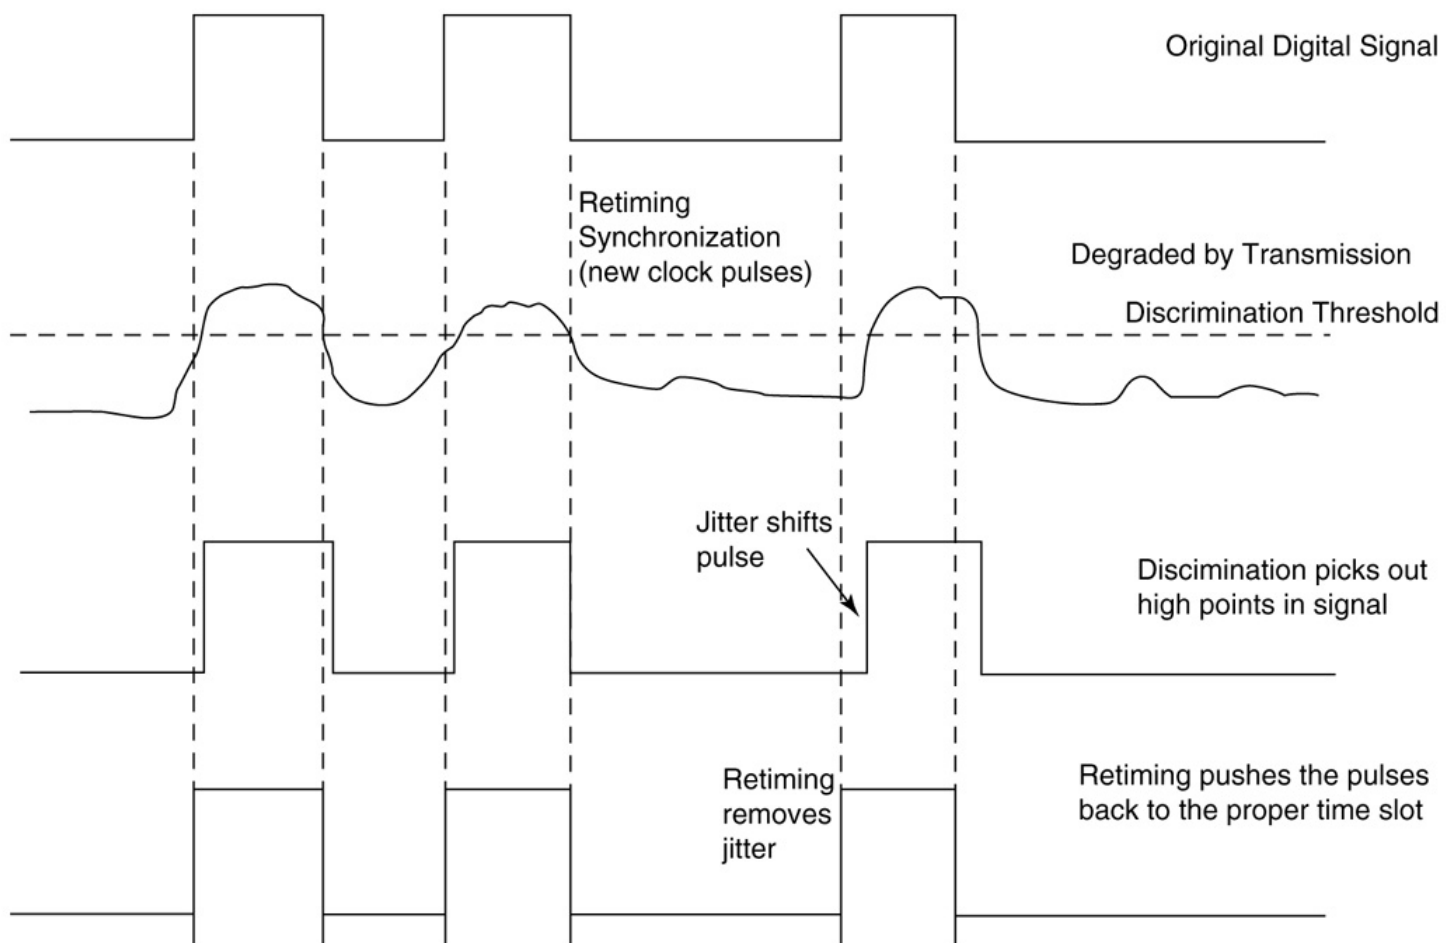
Original Digital Signal

Retiming Synchronization (new clock pulses)

Degraded by Transmission

Discrimination Threshold

Jitter shifts pulse

Discimination picks out high points in signal

Retiming removes jitter

Retiming pushes the pulses back to the proper time slot